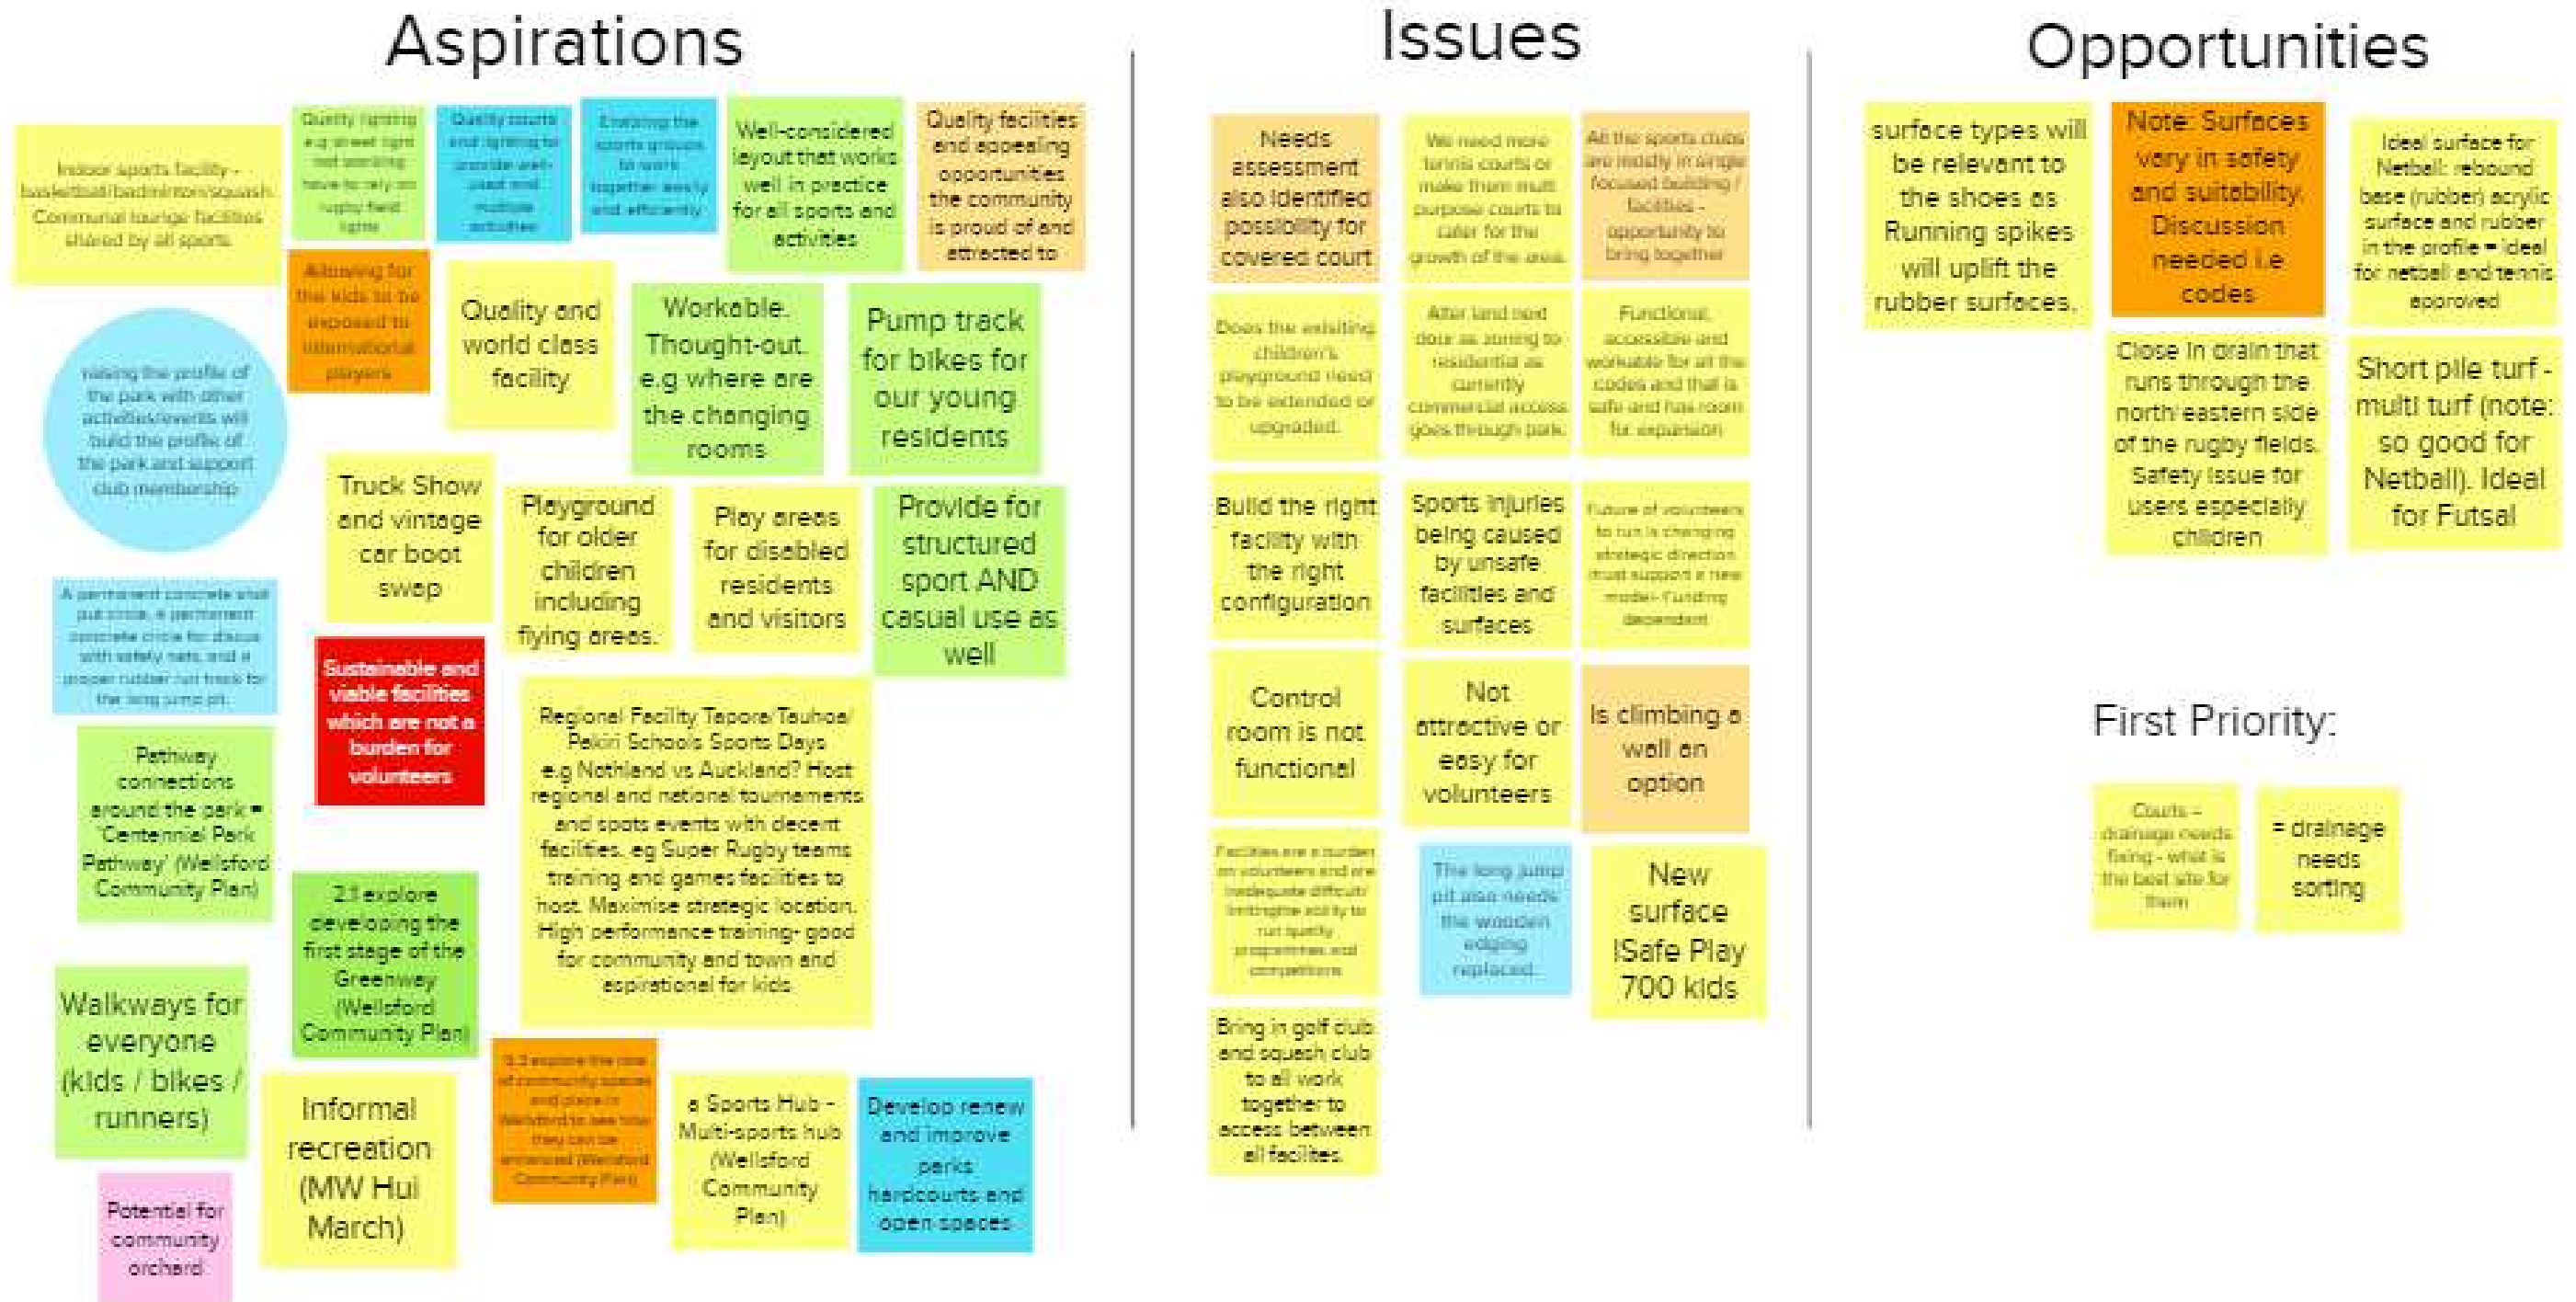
Aspirations

Indoor sports facility - basketball/badminton/squash. Communal lounge facilities shared by all sports

Quality lighting e.g street light not working have to rely on rugby field lights

Quality courts and lighting to provide well-used and multiple activities

Enabling the sports groups to work together easily and efficiently

Well-considered layout that works well in practice for all sports and activities

Quality facilities and appealing opportunities the community is proud of and attracted to

Allowing for the kids to be exposed to international players

Quality and world class facility

Workable. Thought-out. e.g where are the changing rooms

Pump track for bikes for our young residents

raising the profile of the park with other activities/events will build the profile of the park and support club membership

Truck Show and vintage car boot swap

Playground for older children including flying areas.

Play areas for disabled residents and visitors

Provide for structured sport AND casual use as well

A permanent concrete shot put circle, a permanent concrete circle for discus with safety nets, and a proper rubber run track for the long jump pit

Sustainable and viable facilities which are not a burden for volunteers

Regional Facility Tapora/Tauhoa Pakiri Schools Sports Days e.g Nothland vs Auckland? Host regional and national tournaments and spots events with decent facilities. eg Super Rugby teams training and games facilities to host. Maximise strategic location. High performance training- good for community and town and aspirational for kids.

Pathway connections around the park = 'Centennial Park Pathway' (Wellsford Community Plan)

2.1 explore developing the first stage of the Greenway (Wellsford Community Plan)

Walkways for everyone (kids / bikes / runners)

Informal recreation (MW Hui March)

3.3 explore the role of community spaces and places in Wellsford to see how they can be enhanced (Wellsford Community Plan)

a Sports Hub - Multi-sports hub (Wellsford Community Plan)

Develop renew and improve parks hardcourts and open spaces

Potential for community orchard

Issues

Needs assessment also identified possibility for covered court

We need more tennis courts or make them multi purpose courts to cater for the growth of the area.

All the sports clubs are mostly in single focused building / facilities - opportunity to bring together

Does the existing children's playground need to be extended or upgraded.

After land next door as zoning to residential as currently commercial access goes through park.

Functional, accessible and workable for all the codes and that is safe and has room for expansion

Build the right facility with the right configuration

Sports injuries being caused by unsafe facilities and surfaces

Future of volunteers to run is changing strategic direction must support a new model- Funding dependent

Control room is not functional

Not attractive or easy for volunteers

Is climbing a wall an option

Facilities are a burden on volunteers and are inadequate difficult/ limiting the ability to run quality programmes and competitions

The long jump pit also needs the wooden edging replaced.

New surface ISafe Play 700 kids

Bring in golf club and squash club to all work together to access between all facilites.

Opportunities

surface types will be relevant to the shoes as Running spikes will uplift the rubber surfaces.

Note: Surfaces vary in safety and suitability. Discussion needed i.e codes

Ideal surface for Netball: rebound base (rubber) acrylic surface and rubber in the profile = ideal for netball and tennis approved

Close in drain that runs through the north eastern side of the rugby fields. Safety issue for users especially children

Short pile turf - multi turf (note: so good for Netball). Ideal for Futsal

First Priority:

Courts - drainage needs fixing - what is the best site for them

= drainage needs sorting